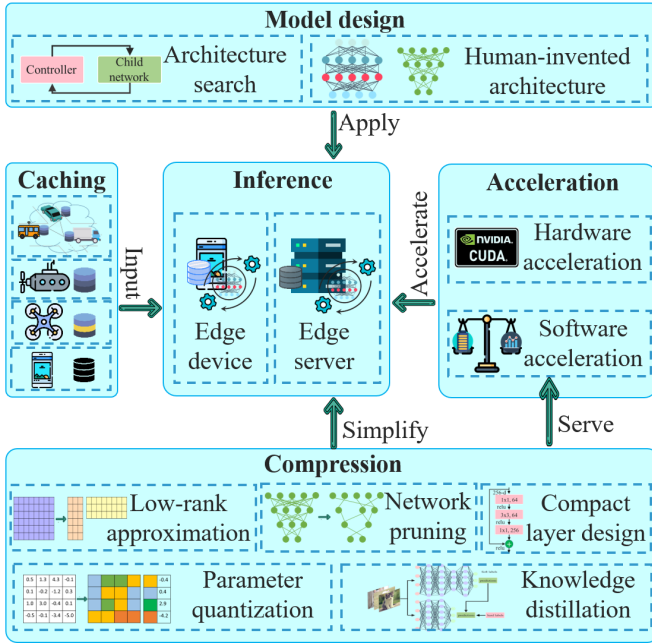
Model design

Controller

Child network

Architecture search

Human-invented architecture

Apply

Caching

Input

Inference

Edge device

Edge server

Accelerate

Acceleration

NVIDIA CUDA

Hardware acceleration

Software acceleration

Simplify

Serve

Compression

Low-rank approximation

Network pruning

Compact layer design

Parameter quantization

Knowledge distillation